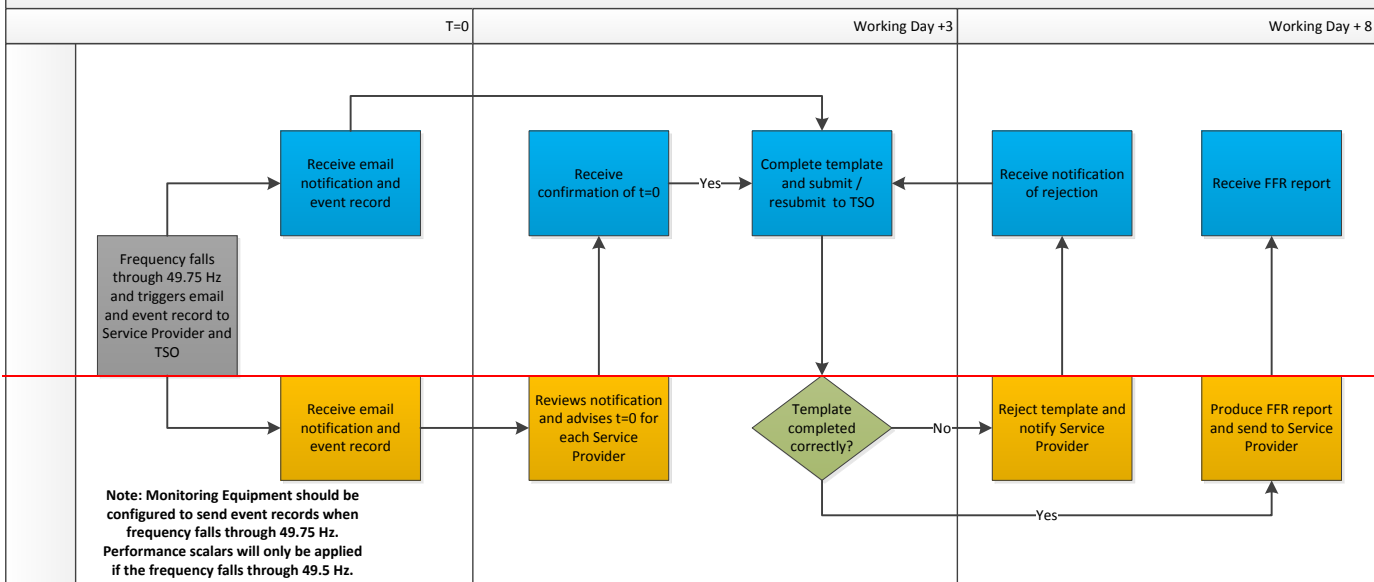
T=0

Working Day +3

Working Day + 8

Receive email notification and event record

Receive confirmation of t=0

Yes

Complete template and submit / resubmit to TSO

Receive notification of rejection

Receive FFR report

Frequency falls through 49.75 Hz and triggers email and event record to Service Provider and TSO

Receive email notification and event record

Reviews notification and advises t=0 for each Service Provider

Template completed correctly?

No

Reject template and notify Service Provider

Produce FFR report and send to Service Provider

Yes

Note: Monitoring Equipment should be configured to send event records when frequency falls through 49.75 Hz. Performance scalars will only be applied if the frequency falls through 49.5 Hz.